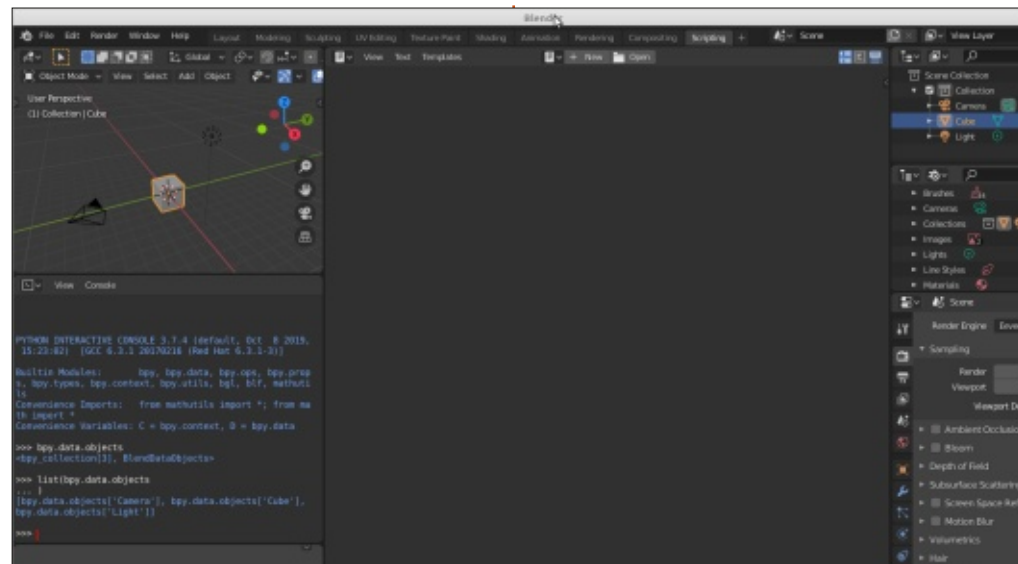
Blender

File Edit Render Window Help Layout Modeling Sculpting UV Editing Texture Paint Shading Animation Rendering Compositing Scripting + Scene View Layer

Global

Object Mode View Select Add Object

User Perspective
(1) Collection | Cube

View Text Templates New Open

Scene Collection
Collection
Camera
Cube
Light

Brushes
Cameras
Collections
Images
Lights
Line Styles
Materials

Scene
Render Engine Eeve
Sampling
Render
Viewport
Viewport D
Ambient Occlusio
Bloom
Depth of Field
Subsurface Scatterin
Screen Space Re
Motion Blur
Volumetrics
Hair

View Console

PYTHON INTERACTIVE CONSOLE 3.7.4 (default, Oct 8 2019, 15:23:02) [GCC 6.3.1 20170216 (Red Hat 6.3.1-3)]

Builtin Modules: bpy, bpy.data, bpy.ops, bpy.props, bpy.types, bpy.context, bpy.utils, bgl, blf, mathutils
Convenience Imports: from mathutils import *; from math import *
Convenience Variables: C = bpy.context, D = bpy.data

>>> bpy.data.objects
<bpy_collection[3], BlendDataObjects>

>>> list(bpy.data.objects
... )
[bpy.data.objects['Camera'], bpy.data.objects['Cube'], bpy.data.objects['Light']]

>>>